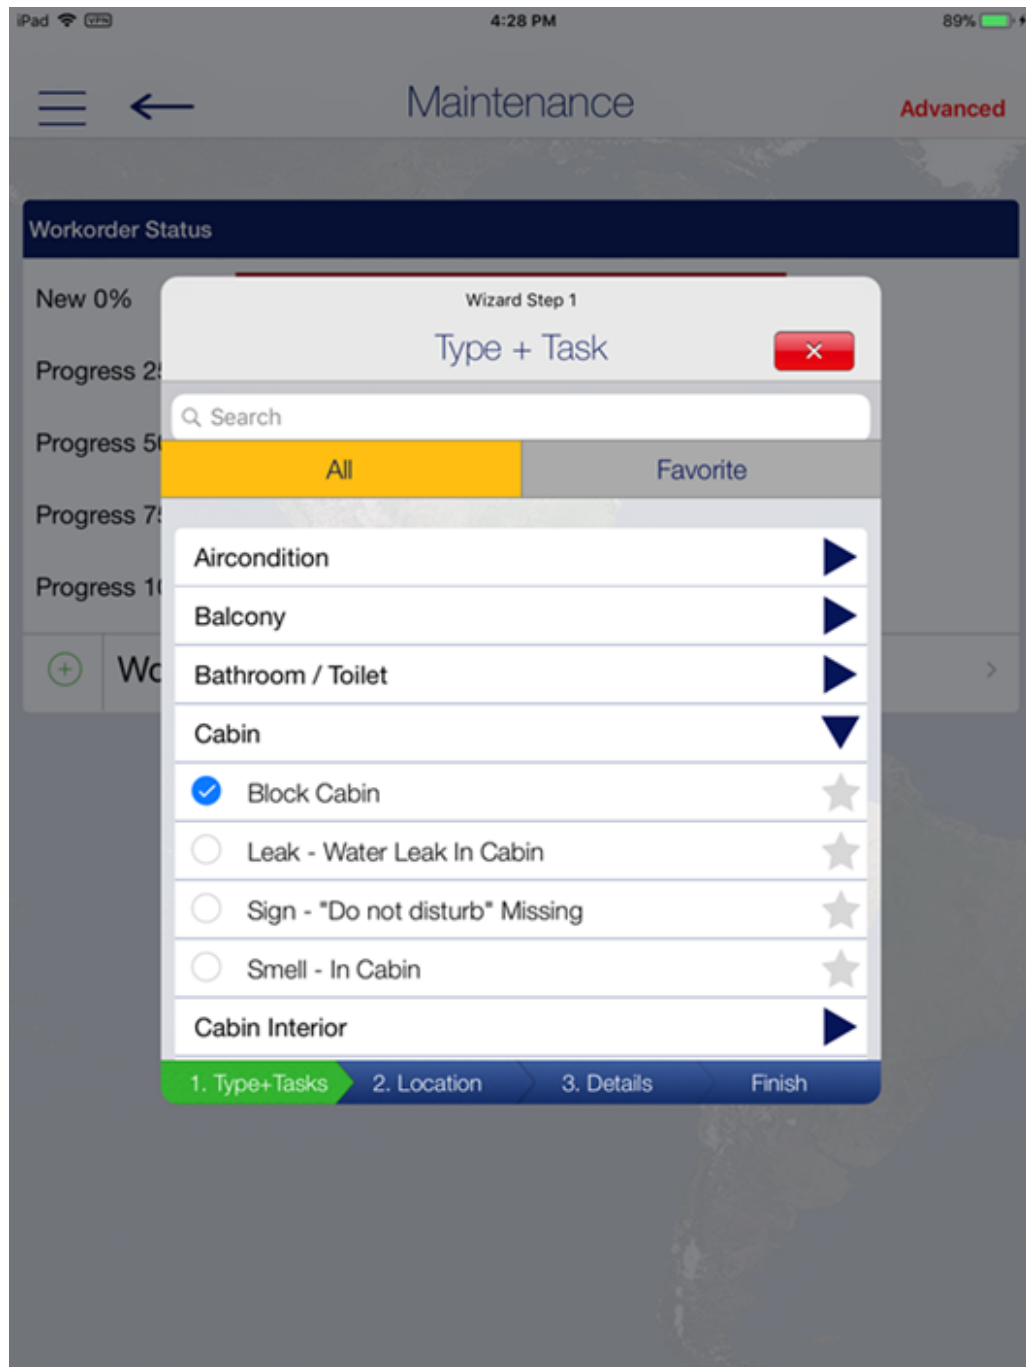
iPad VPN 4:28 PM 89%

Maintenance

Advanced

Workorder Status

New 0%

Progress 2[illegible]

Progress 5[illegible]

Progress 7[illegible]

Progress 1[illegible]

Wo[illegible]

Wizard Step 1

Type + Task

Search

All

Favorite

Aircondition

Balcony

Bathroom / Toilet

Cabin

Block Cabin

Leak - Water Leak In Cabin

Sign - "Do not disturb" Missing

Smell - In Cabin

Cabin Interior

1. Type+Tasks

2. Location

3. Details

Finish